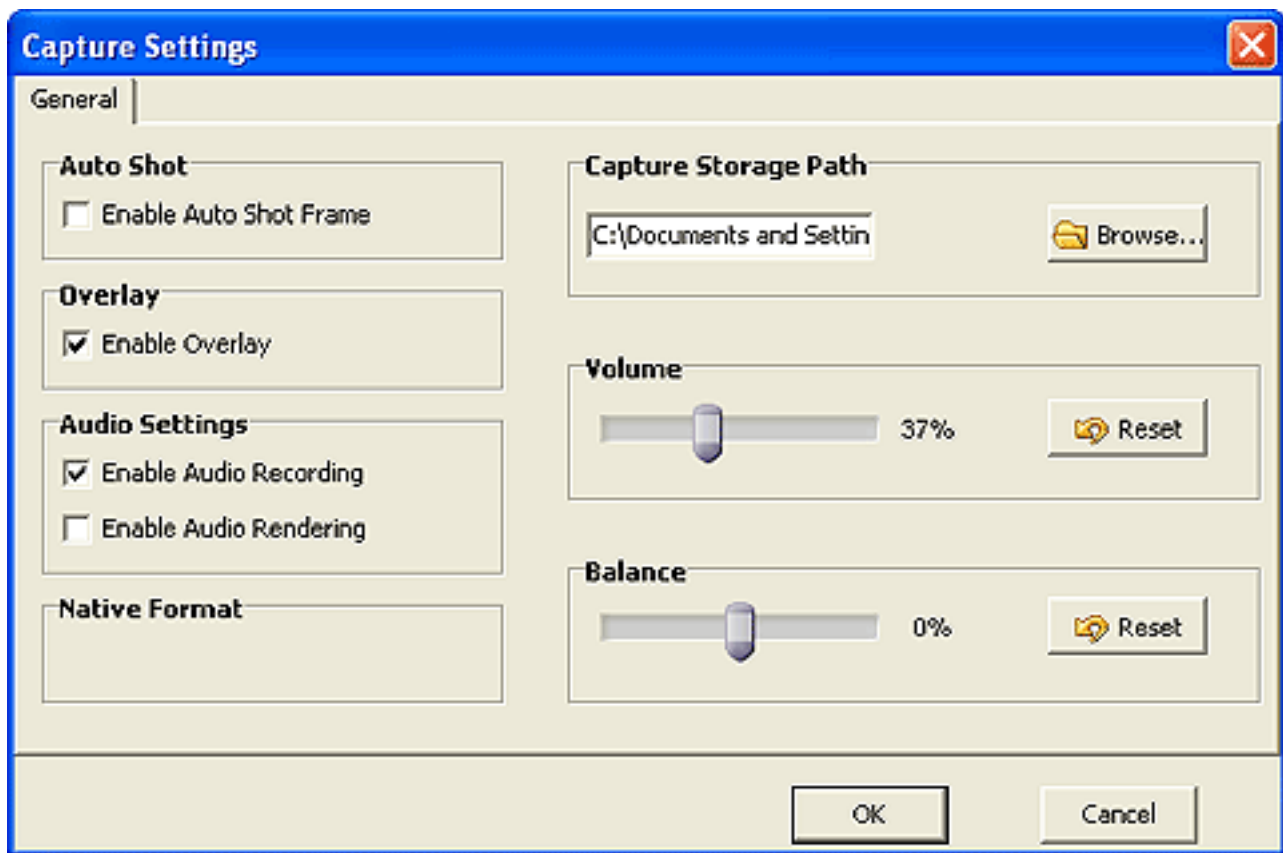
Capture Settings

General

Auto Shot

Enable Auto Shot Frame

Overlay

Enable Overlay

Audio Settings

Enable Audio Recording

Enable Audio Rendering

Native Format

Capture Storage Path

C:\Documents and Settin

Browse...

Volume

37%

Reset

Balance

0%

Reset

OK

Cancel